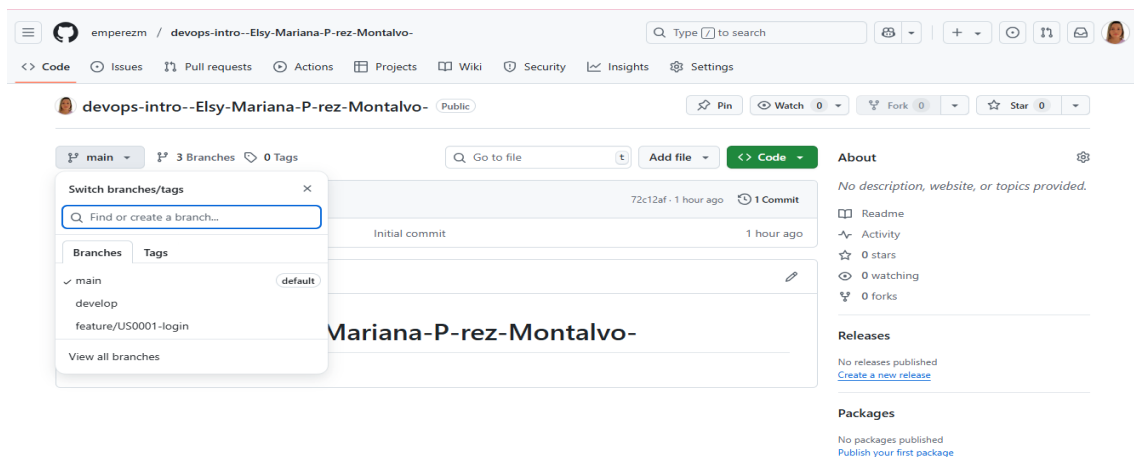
emperezm / devops-intro--Elsy-Mariana-P-rez-Montalvo-

Type / to search

Code Issues Pull requests Actions Projects Wiki Security Insights Settings

devops-intro--Elsy-Mariana-P-rez-Montalvo- Public

Pin Watch 0 Fork 0 Star 0

main 3 Branches 0 Tags

Go to file t Add file Code

72c12af · 1 hour ago 1 Commit

Initial commit 1 hour ago

Switch branches/tags

Find or create a branch...

Branches Tags

main default

develop

feature/US0001-login

View all branches

Mariana-P-rez-Montalvo-

About

No description, website, or topics provided.

Readme

Activity

0 stars

0 watching

0 forks

Releases

No releases published

Create a new release

Packages

No packages published

Publish your first package